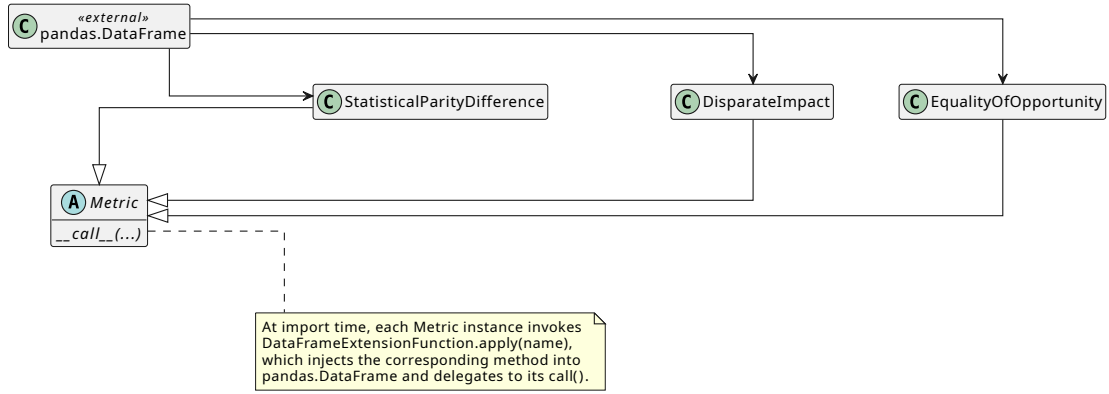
C «external» pandas.DataFrame

C StatisticalParityDifference

C DisparateImpact

C EqualityOfOpportunity

A Metric

__call__(...)

At import time, each Metric instance invokes DataFrameExtensionFunction.apply(name), which injects the corresponding method into pandas.DataFrame and delegates to its call().